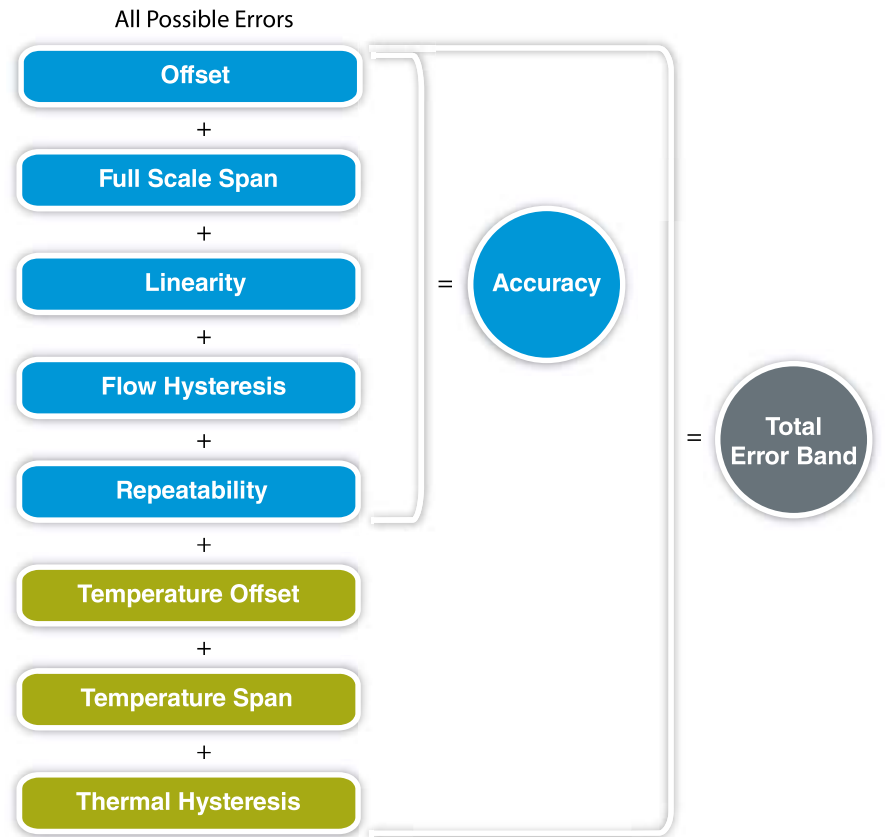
All Possible Errors

Offset

+

Full Scale Span

+

Linearity

+

Flow Hysteresis

+

Repeatability

+

Temperature Offset

+

Temperature Span

+

Thermal Hysteresis

=

Accuracy

=

Total Error Band